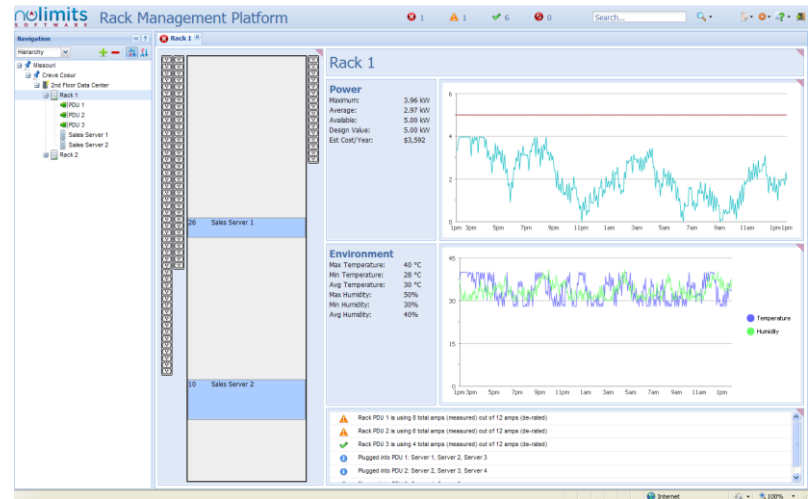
nolimits SOFTWARE Rack Management Platform

1 1 6 0

Search...

Navigation

Hierarchy

Missouri
Creve Coeur
2nd Floor Data Center
Rack 1
PDU 1
PDU 2
PDU 3
Sales Server 1
Sales Server 2
Rack 2

Rack 1

26 Sales Server 1

10 Sales Server 2

Rack 1

Power

| | |
|---|---|
| Maximum: | 3.96 kW |
| Average: | 2.97 kW |
| Available: | 5.00 kW |
| Design Value: | 5.00 kW |
| Est Cost/Year: | $3,592 |

6
4
2
0
1pm 3pm 5pm 7pm 9pm 11pm 1am 3am 5am 7am 9am 11am 1pm 1pm

Environment

| | |
|---|---|
| Max Temperature: | 40 °C |
| Min Temperature: | 28 °C |
| Avg Temperature: | 30 °C |
| Max Humidity: | 50% |
| Min Humidity: | 30% |
| Avg Humidity: | 40% |

45
30
15
0
1pm 3pm 5pm 7pm 9pm 11pm 1am 3am 5am 7am 9am 11am 1pm

Temperature
Humidity

Rack PDU 1 is using 8 total amps (measured) out of 12 amps (de-rated)
Rack PDU 2 is using 6 total amps (measured) out of 12 amps (de-rated)
Rack PDU 3 is using 4 total amps (measured) out of 12 amps (de-rated)
Plugged into PDU 1: Server 1, Server 2, Server 3
Plugged into PDU 2: Server 2, Server 3, Server 4

Internet 100%